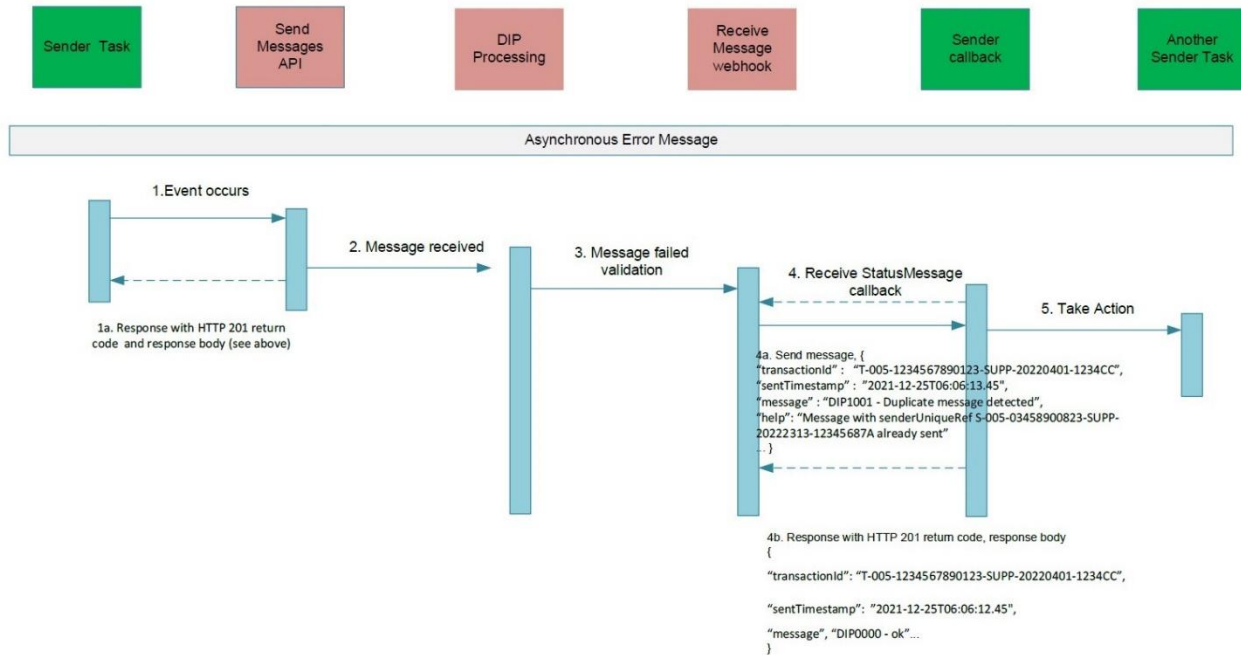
Sender Task

Send Messages API

DIP Processing

Receive Message webhook

Sender callback

Another Sender Task

Asynchronous Error Message

1.Event occurs

1a. Response with HTTP 201 return code and response body (see above)

2. Message received

3. Message failed validation

4. Receive StatusMessage callback

5. Take Action

4a. Send message, {
"transactionId" : "T-005-1234567890123-SUPP-20220401-1234CC",
"sentTimestamp" : "2021-12-25T06:06:13.45",
"message" : "DIP1001 - Duplicate message detected",
"help": "Message with senderUniqueRef S-005-03458900823-SUPP-20222313-12345687A already sent"
... }

4b. Response with HTTP 201 return code, response body
{
"transactionId": "T-005-1234567890123-SUPP-20220401-1234CC",

"sentTimestamp": "2021-12-25T06:06:12.45",

"message", "DIP0000 - ok"...
}